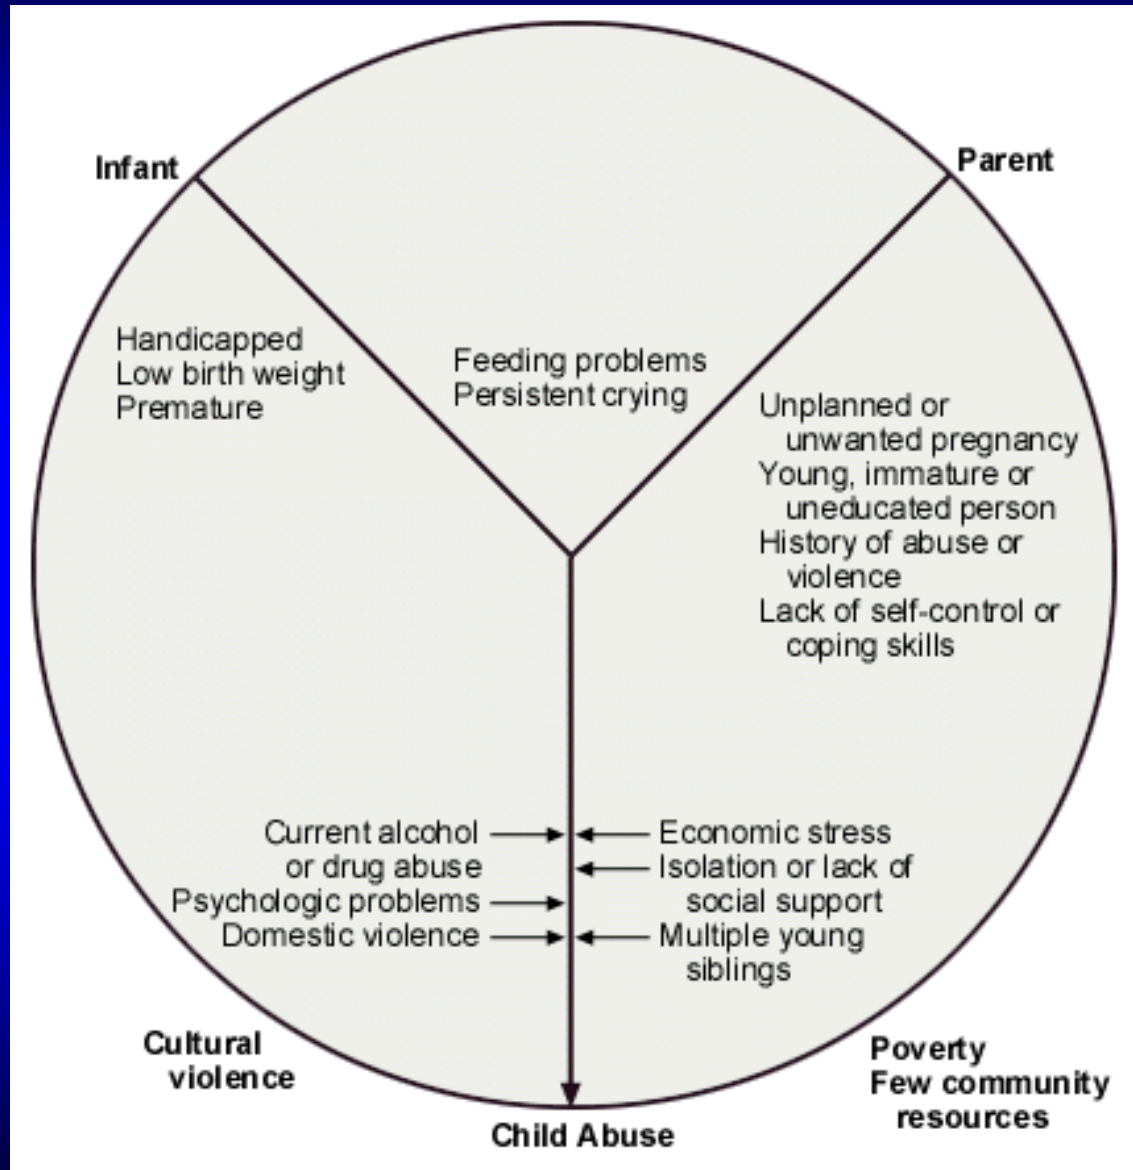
Infant

Parent

Handicapped
Low birth weight
Premature

Feeding problems
Persistent crying

Unplanned or unwanted pregnancy
Young, immature or uneducated person
History of abuse or violence
Lack of self-control or coping skills

Current alcohol or drug abuse
Psychologic problems
Domestic violence

Economic stress
Isolation or lack of social support
Multiple young siblings

Cultural violence

Poverty
Few community resources

Child Abuse